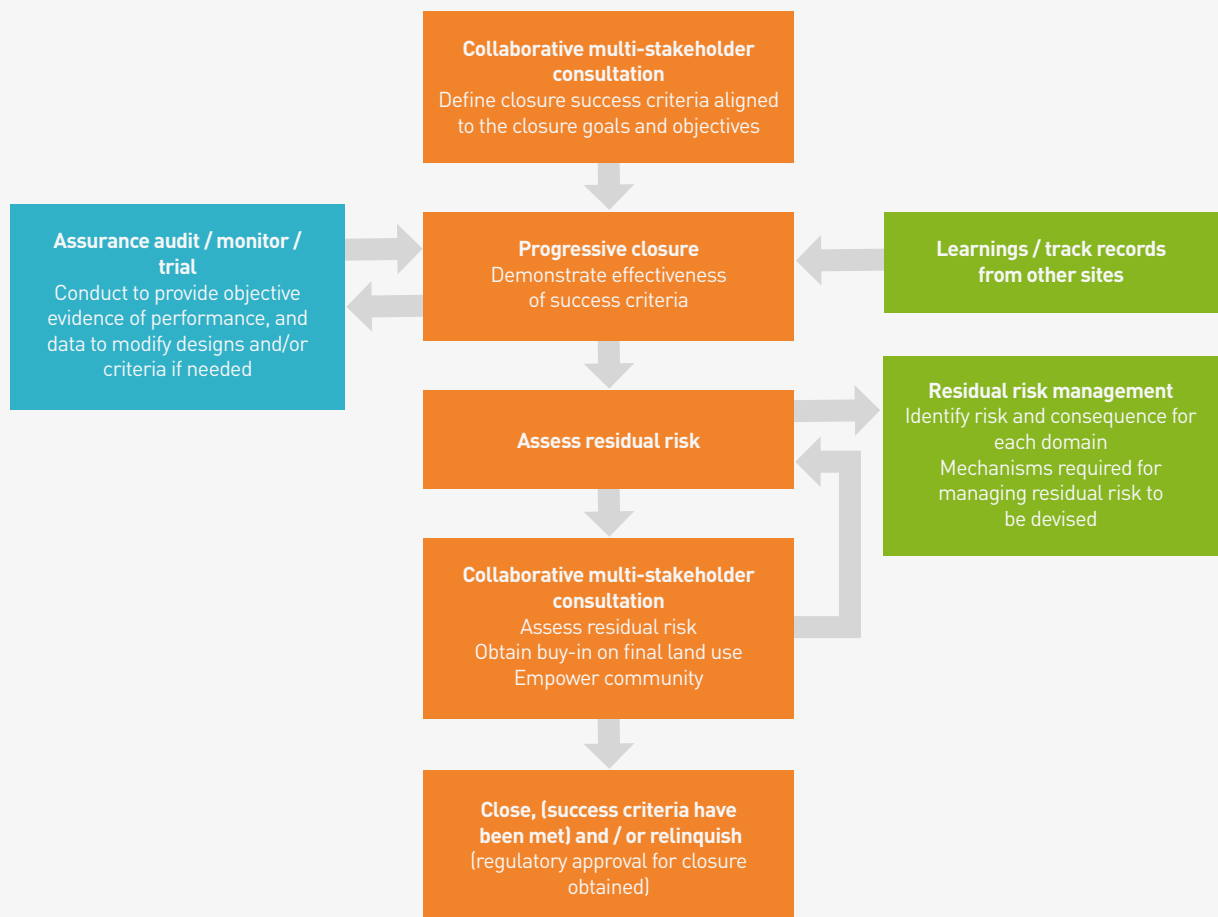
Collaborative multi-stakeholder consultation
Define closure success criteria aligned to the closure goals and objectives

Assurance audit / monitor / trial
Conduct to provide objective evidence of performance, and data to modify designs and/or criteria if needed

Progressive closure
Demonstrate effectiveness of success criteria

Learnings / track records from other sites

Assess residual risk

Residual risk management
Identify risk and consequence for each domain
Mechanisms required for managing residual risk to be devised

Collaborative multi-stakeholder consultation
Assess residual risk
Obtain buy-in on final land use
Empower community

Close, (success criteria have been met) and / or relinquish
(regulatory approval for closure obtained)